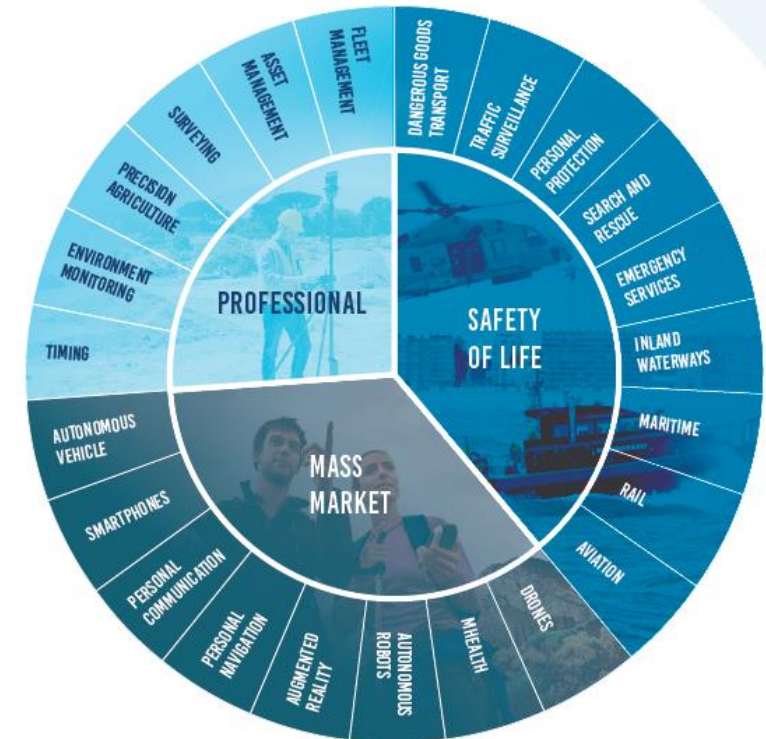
PROFESSIONAL

SAFETY OF LIFE

MASS MARKET

FLEET MANAGEMENT

DANGEROUS GOODS TRANSPORT

TRAFFIC SURVEILLANCE

PERSONAL PROTECTION

SEARCH AND RESCUE

EMERGENCY SERVICES

INLAND WATERWAYS

MARITIME

RAIL

AVIATION

DRONES

MHEALTH

AUTONOMOUS ROBOTS

AUGMENTED REALITY

PERSONAL NAVIGATION

PERSONAL COMMUNICATION

SMARTPHONES

AUTONOMOUS VEHICLE

TIMING

ENVIRONMENT MONITORING

PRECISION AGRICULTURE

SURVEYING

ASSET MANAGEMENT